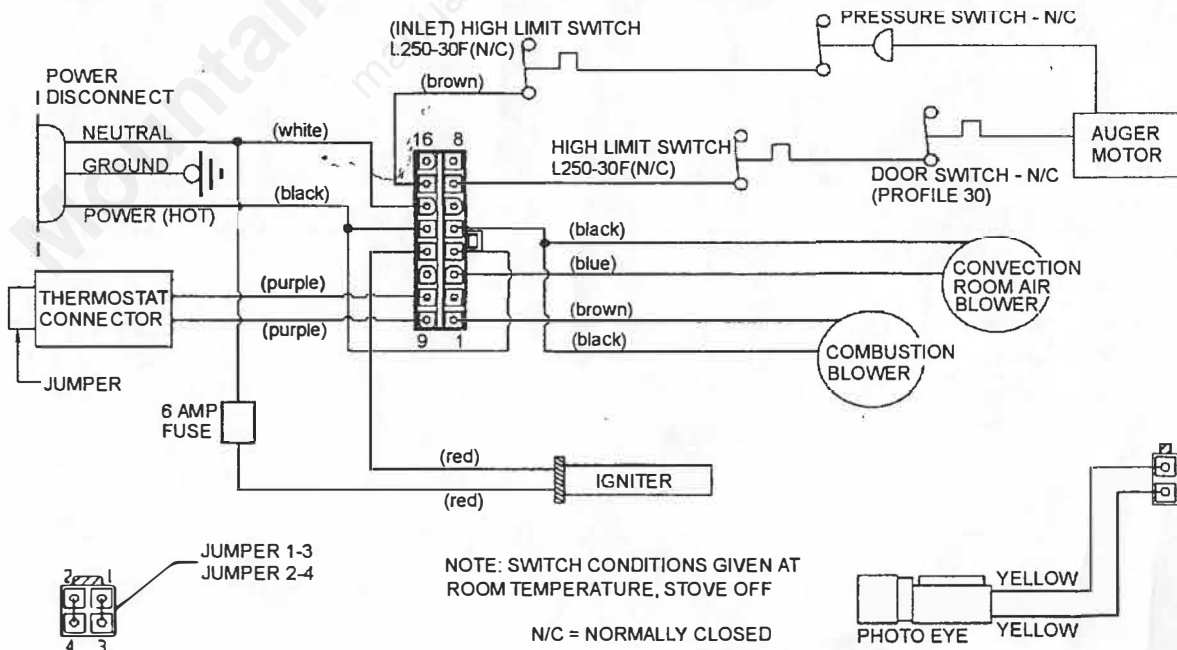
POWER DISCONNECT
NEUTRAL
GROUND
POWER (HOT)
(white)
(black)
(brown)
(INLET) HIGH LIMIT SWITCH
L250-30F(N/C)
PRESSURE SWITCH - N/C
16 8
9 1
HIGH LIMIT SWITCH
L250-30F(N/C)
DOOR SWITCH - N/C
(PROFILE 30)
AUGER MOTOR
(black)
(blue)
CONVECTION ROOM AIR BLOWER
THERMOSTAT CONNECTOR
(purple)
(purple)
(brown)
(black)
COMBUSTION BLOWER
JUMPER
6 AMP FUSE
(red)
(red)
IGNITER
JUMPER 1-3
JUMPER 2-4
2 1
4 3
NOTE: SWITCH CONDITIONS GIVEN AT ROOM TEMPERATURE, STOVE OFF
N/C = NORMALLY CLOSED
YELLOW
YELLOW
PHOTO EYE